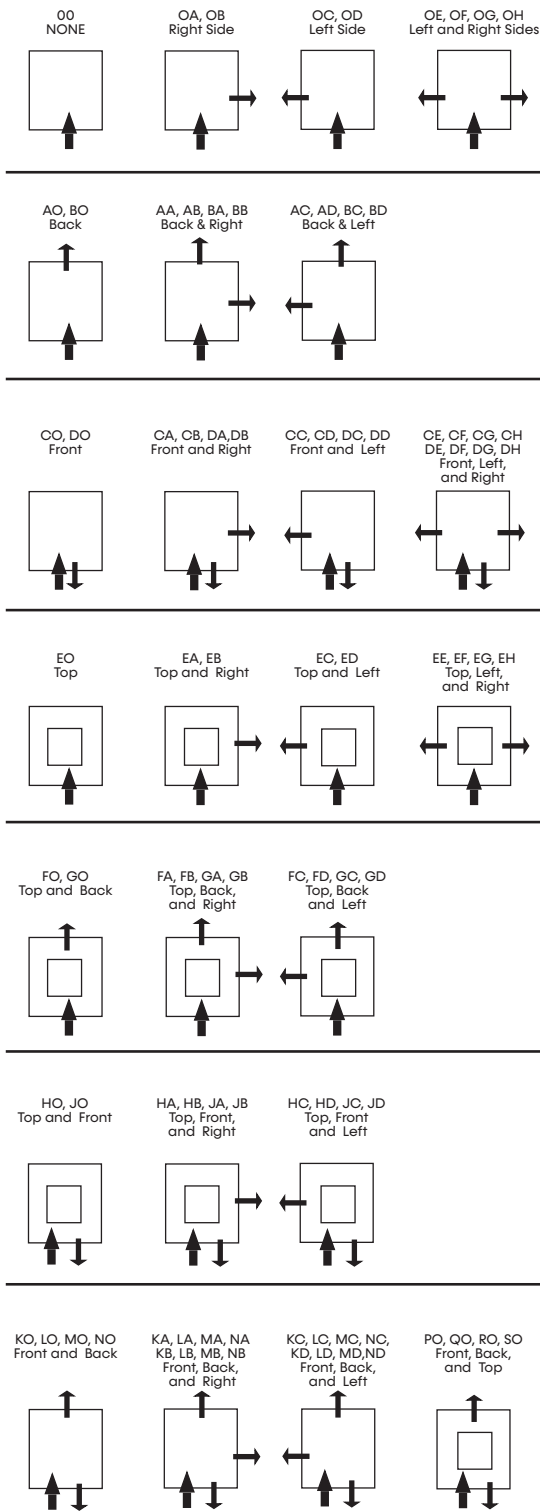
00
NONE

OA, OB
Right Side

OC, OD
Left Side

OE, OF, OG, OH
Left and Right Sides

AO, BO
Back

AA, AB, BA, BB
Back & Right

AC, AD, BC, BD
Back & Left

CO, DO
Front

CA, CB, DA,DB
Front and Right

CC, CD, DC, DD
Front and Left

CE, CF, CG, CH
DE, DF, DG, DH
Front, Left, and Right

EO
Top

EA, EB
Top and Right

EC, ED
Top and Left

EE, EF, EG, EH
Top, Left, and Right

FO, GO
Top and Back

FA, FB, GA, GB
Top, Back, and Right

FC, FD, GC, GD
Top, Back and Left

HO, JO
Top and Front

HA, HB, JA, JB
Top, Front, and Right

HC, HD, JC, JD
Top, Front and Left

KO, LO, MO, NO
Front and Back

KA, LA, MA, NA
KB, LB, MB, NB
Front, Back, and Right

KC, LC, MC, NC,
KD, LD, MD,ND
Front, Back, and Left

PO, QO, RO, SO
Front, Back, and Top